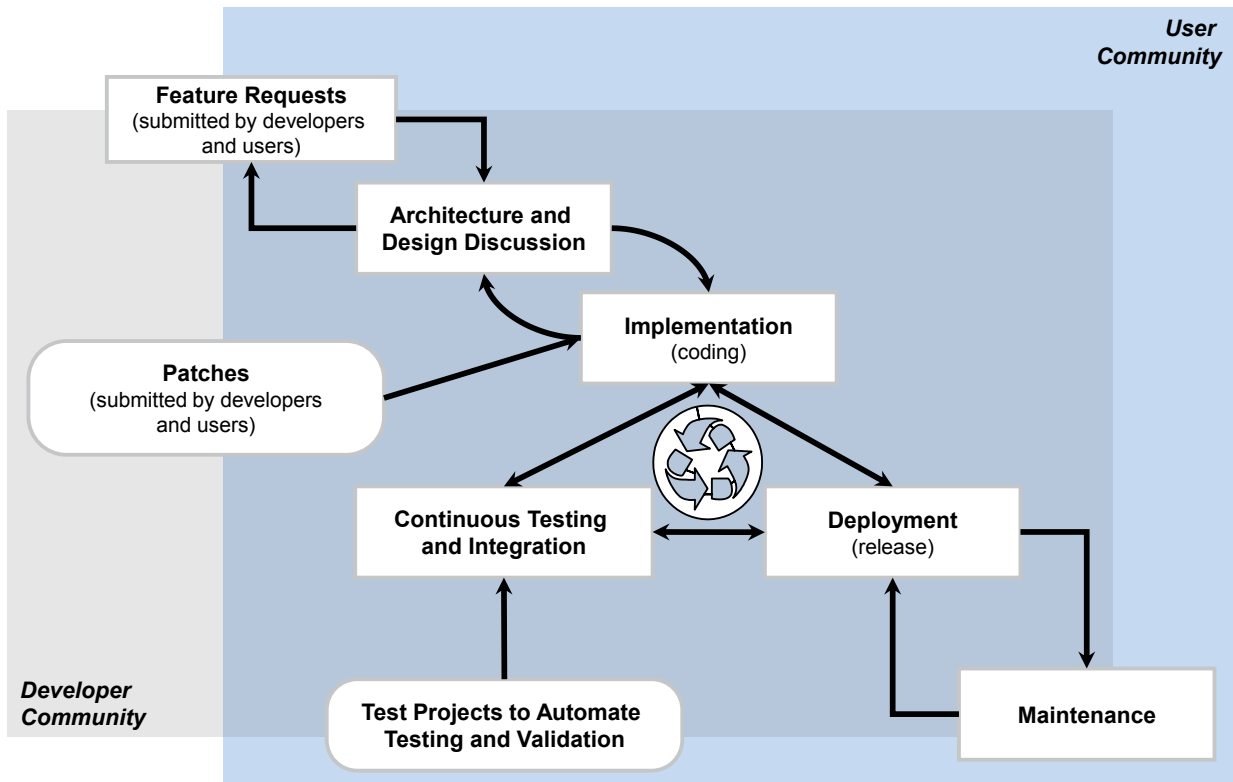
User Community

Feature Requests
(submitted by developers and users)

Architecture and Design Discussion

Implementation
(coding)

Patches
(submitted by developers and users)

Continuous Testing and Integration

Deployment
(release)

Developer Community

Test Projects to Automate Testing and Validation

Maintenance